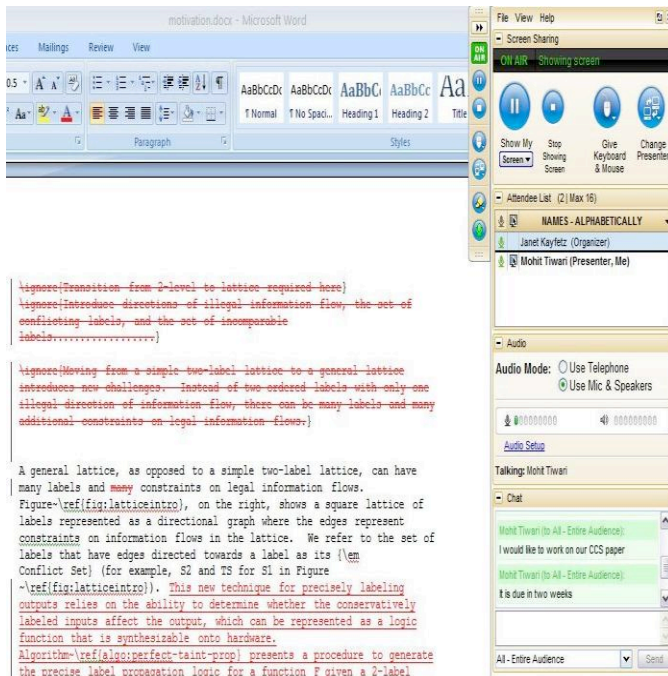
motivation.docx - Microsoft Word

ces Mailings Review View

AaBbCcDc ¶ Normal
AaBbCcDc ¶ No Spaci...
AaBbC Heading 1
AaBbCc Heading 2
Aa Title

Paragraph
Styles

File View Help

Screen Sharing

ON AIR Showing screen

Show My Screen
Stop Showing Screen
Give Keyboard & Mouse
Change Presenter

Attendee List (2 | Max 16)

NAMES - ALPHABETICALLY

Janet Kayfetz (Organizer)

Mohit Tiwari (Presenter, Me)

Audio

Audio Mode: Use Telephone
Use Mic & Speakers

Audio Setup

Talking: Mohit Tiwari

Chat

Mohit Tiwari (to All - Entire Audience):
I would like to work on our CCS paper

Mohit Tiwari (to All - Entire Audience):
It is due in two weeks

All - Entire Audience
Send

\ignore{Transition from 2-level to lattice required here}
\ignore{Introduce directions of illegal information flow, the set of conflicting labels, and the set of incomparable labels..................}

\ignore{Moving from a simple two-label lattice to a general lattice introduces new challenges. Instead of two ordered labels with only one illegal direction of information flow, there can be many labels and many additional constraints on legal information flows.}

A general lattice, as opposed to a simple two-label lattice, can have many labels and many constraints on legal information flows. Figure~\ref{fig:latticeintro}, on the right, shows a square lattice of labels represented as a directional graph where the edges represent constraints on information flows in the lattice. We refer to the set of labels that have edges directed towards a label as its {\em Conflict Set} (for example, S2 and TS for S1 in Figure ~\ref{fig:latticeintro}). This new technique for precisely labeling outputs relies on the ability to determine whether the conservatively labeled inputs affect the output, which can be represented as a logic function that is synthesizable onto hardware. Algorithm~\ref{algo:perfect-taint-prop} presents a procedure to generate the precise label propagation logic for a function F given a 2-label